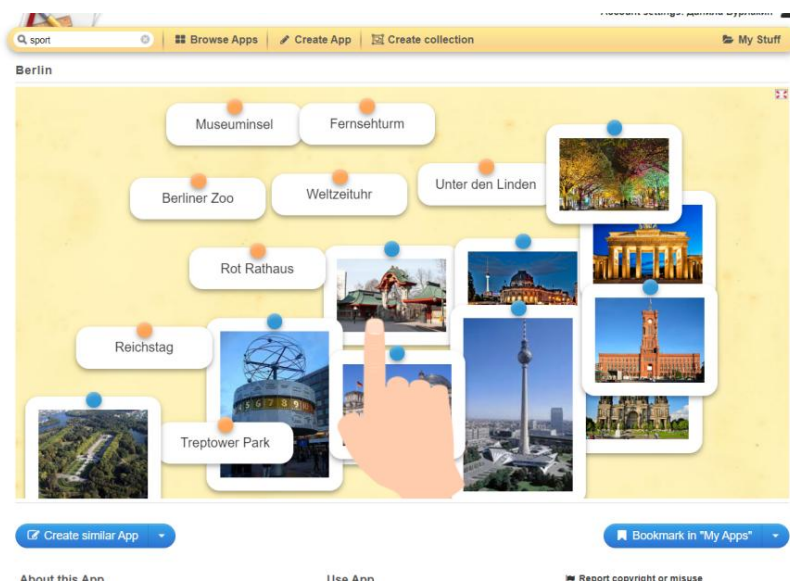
Account settings: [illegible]

sport

Browse Apps | Create App | Create collection | My Stuff

Berlin

Museuminsel
Fernsehturm
Berliner Zoo
Weltzeituhr
Unter den Linden
Rot Rathaus
Reichstag
Treptower Park

Create similar App
Bookmark in "My Apps"

About this App
Use App
Report copyright or misuse